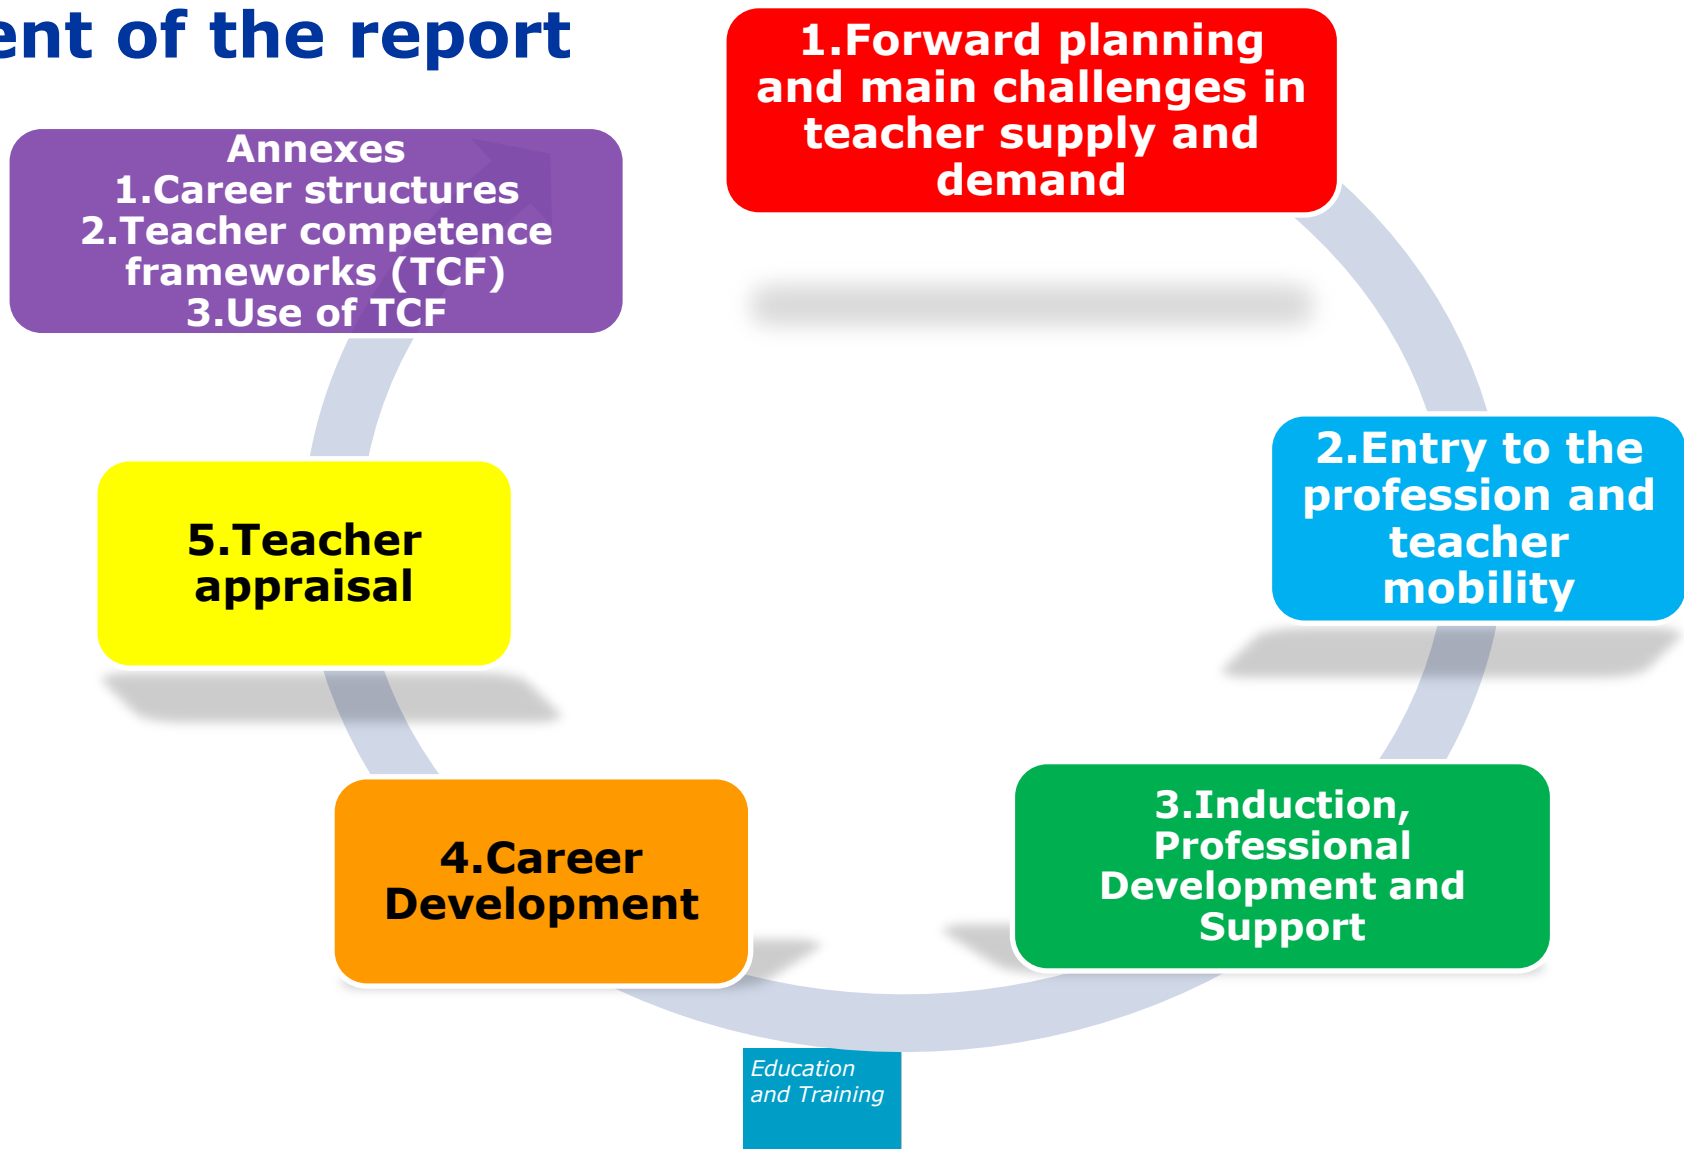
ent of the report

Annexes
1.Career structures
2.Teacher competence frameworks (TCF)
3.Use of TCF

1.Forward planning and main challenges in teacher supply and demand

2.Entry to the profession and teacher mobility

3.Induction, Professional Development and Support

4.Career Development

5.Teacher appraisal

Education and Training